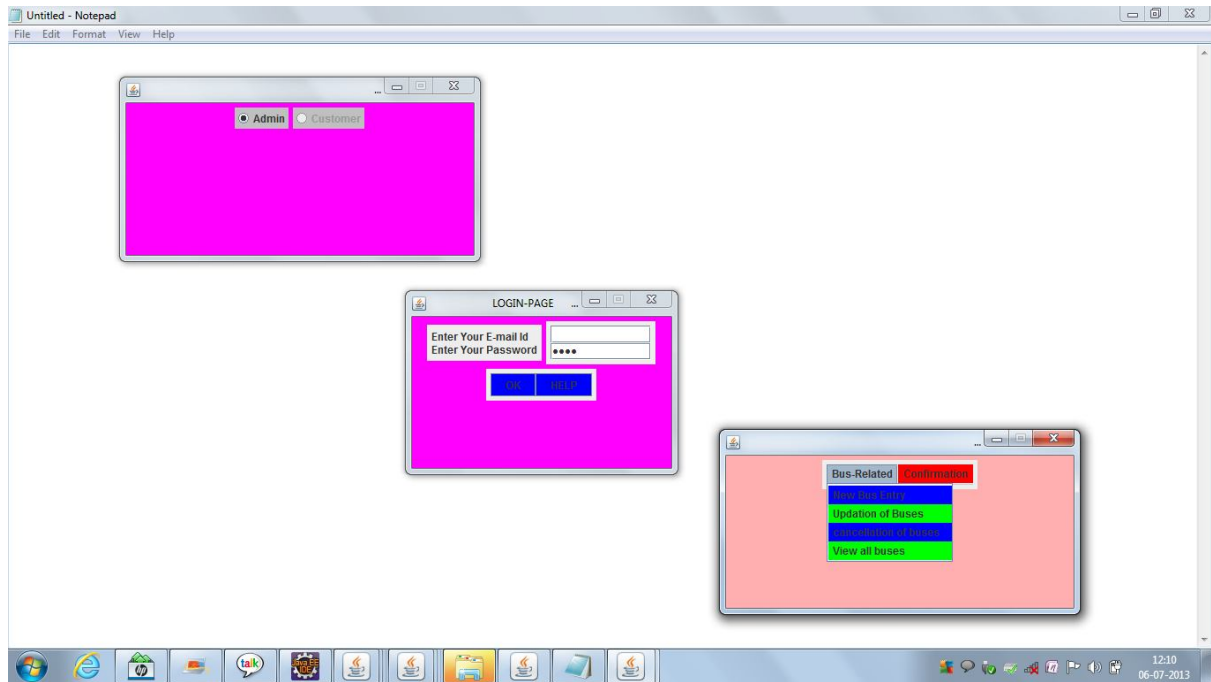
Untitled - Notepad
File Edit Format View Help

...
Admin
Customer

LOGIN-PAGE ...
Enter Your E-mail Id
Enter Your Password
••••
OK
HELP

...
Bus-Related
Confirmation
New Bus Entry
Updation of Buses
Cancellation of buses
View all buses

talk
Java EE IDE
12:10
06-07-2013